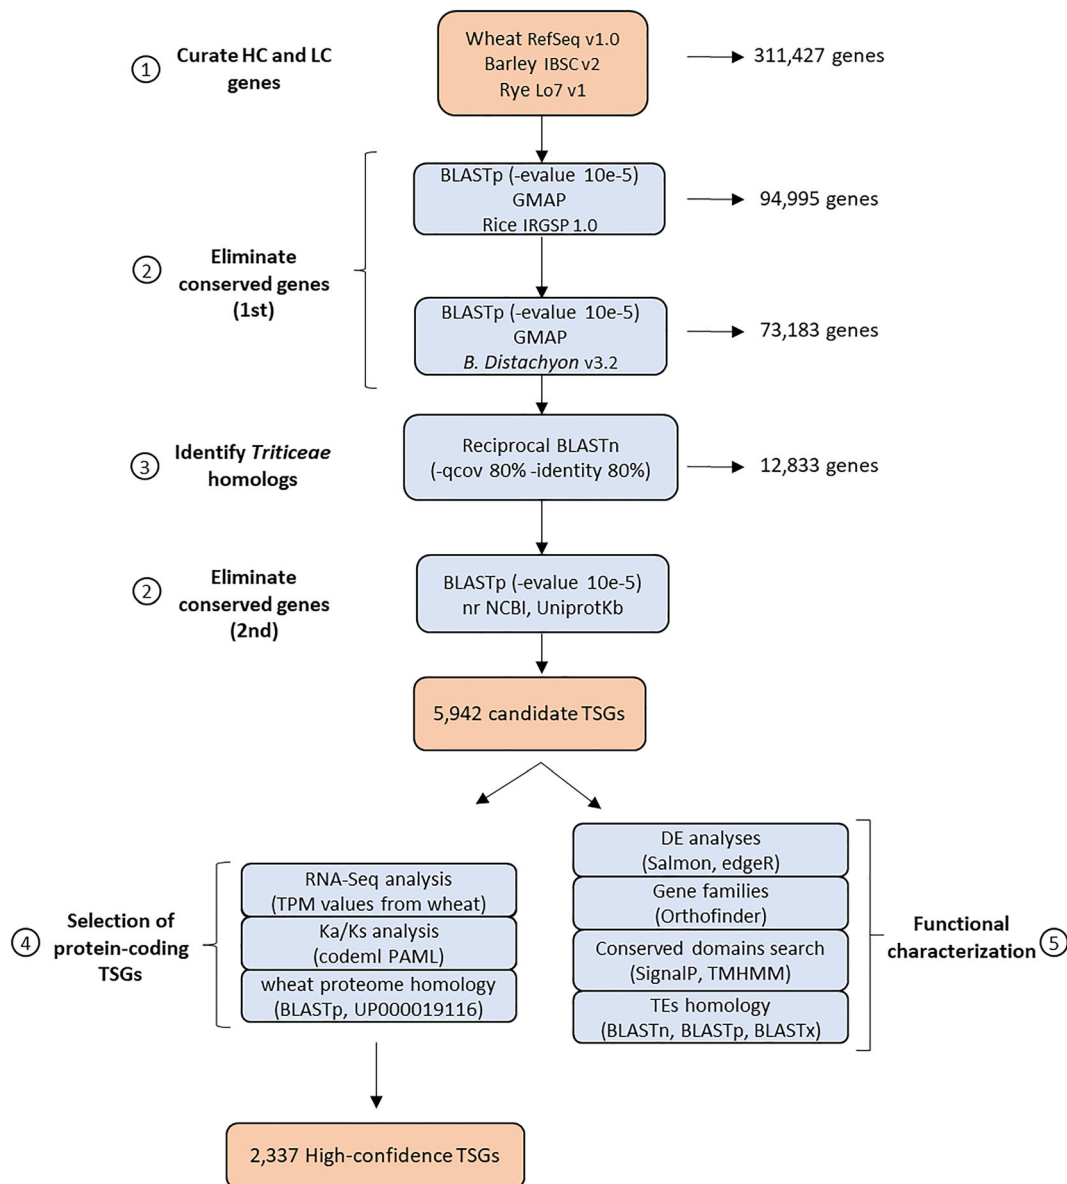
① Curate HC and LC genes

Wheat RefSeq v1.0
Barley IBSC v2
Rye Lo7 v1

311,427 genes

② Eliminate conserved genes (1st)

BLASTp (-evalue 10e-5)
GMAP
Rice IRGSP 1.0

94,995 genes

BLASTp (-evalue 10e-5)
GMAP
*B. Distachyon* v3.2

73,183 genes

③ Identify *Triticeae* homologs

Reciprocal BLASTn
(-qcov 80% -identity 80%)

12,833 genes

② Eliminate conserved genes (2nd)

BLASTp (-evalue 10e-5)
nr NCBI, UniprotKb

5,942 candidate TSGs

④ Selection of protein-coding TSGs

RNA-Seq analysis
(TPM values from wheat)

Ka/Ks analysis
(codeml PAML)

wheat proteome homology
(BLASTp, UP000019116)

DE analyses
(Salmon, edgeR)

Gene families
(Orthofinder)

Conserved domains search
(SignalP, TMHMM)

TEs homology
(BLASTn, BLASTp, BLASTx)

Functional characterization ⑤

2,337 High-confidence TSGs